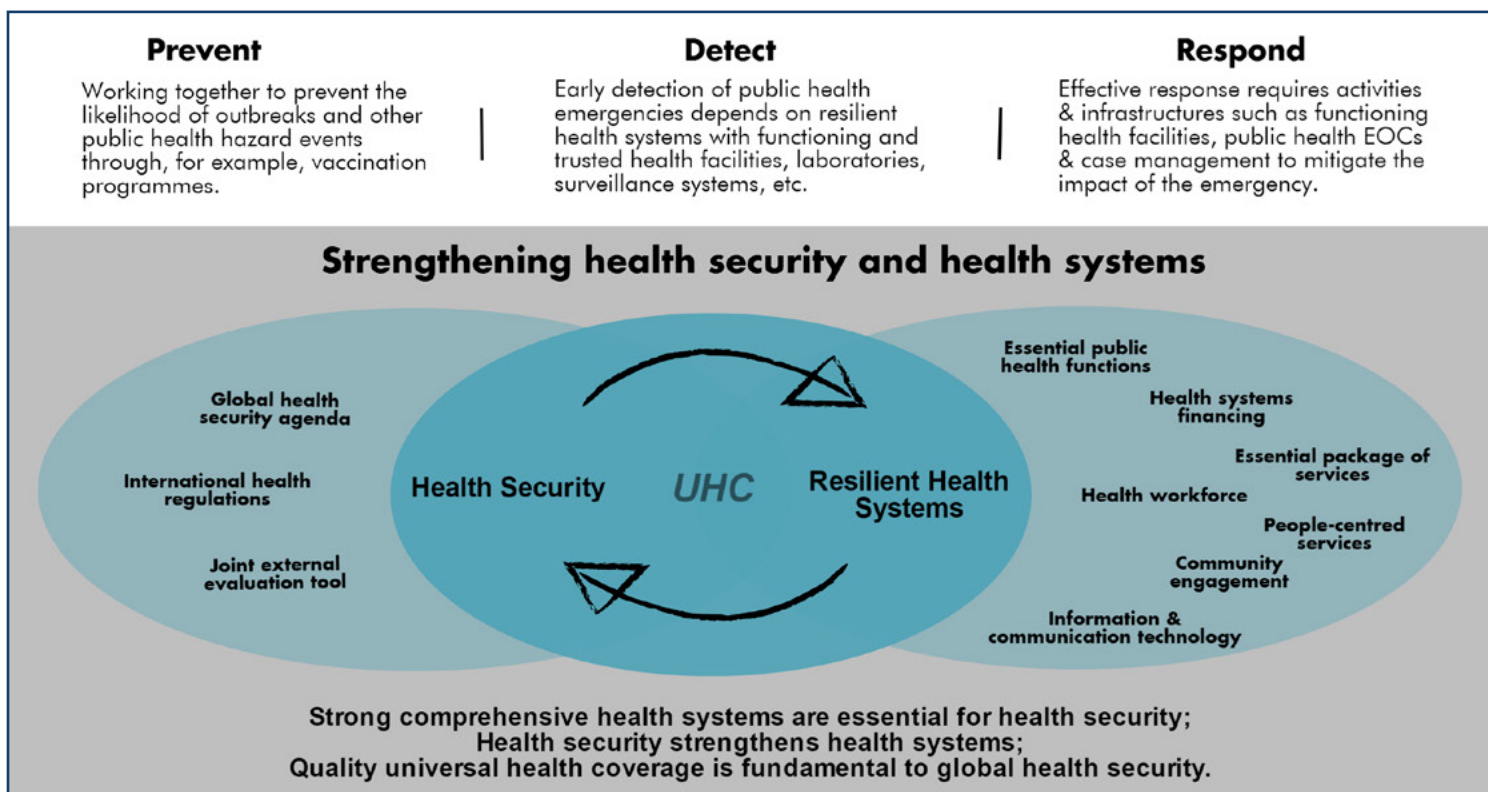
**Prevent**

Working together to prevent the likelihood of outbreaks and other public health hazard events through, for example, vaccination programmes.

**Detect**

Early detection of public health emergencies depends on resilient health systems with functioning and trusted health facilities, laboratories, surveillance systems, etc.

**Respond**

Effective response requires activities & infrastructures such as functioning health facilities, public health EOCs & case management to mitigate the impact of the emergency.

**Strengthening health security and health systems**

Global health security agenda

International health regulations

Joint external evaluation tool

Health Security

UHC

Resilient Health Systems

Essential public health functions

Health systems financing

Essential package of services

Health workforce

People-centred services

Community engagement

Information & communication technology

Strong comprehensive health systems are essential for health security;
Health security strengthens health systems;
Quality universal health coverage is fundamental to global health security.